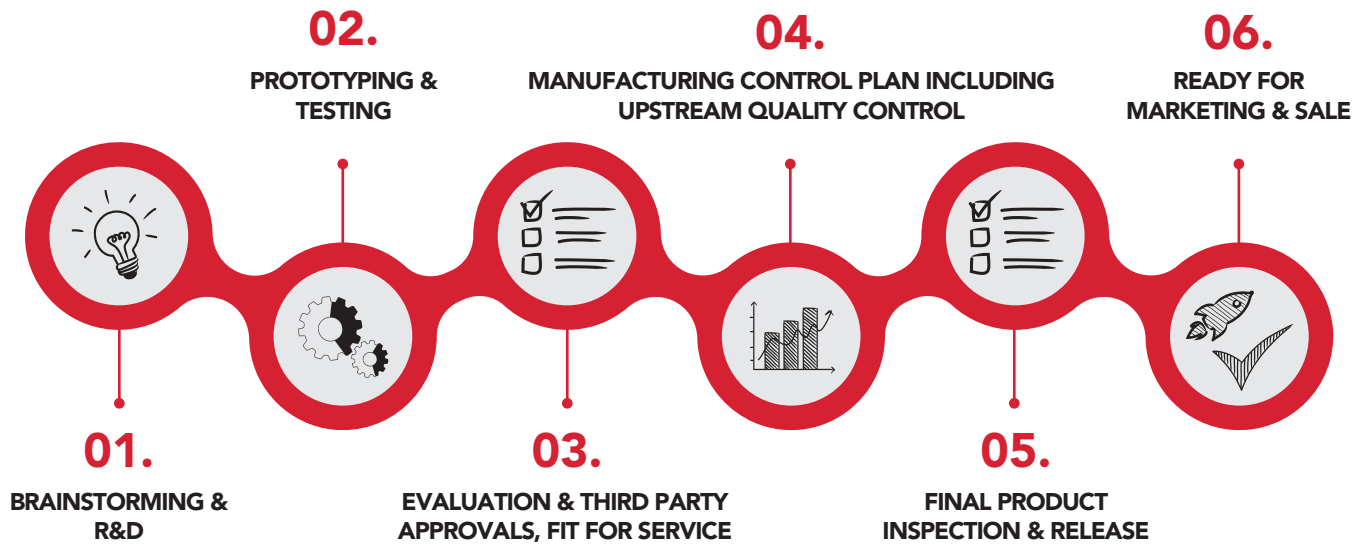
01.

BRAINSTORMING & R&D

02.

PROTOTYPING & TESTING

03.

EVALUATION & THIRD PARTY APPROVALS, FIT FOR SERVICE

04.

MANUFACTURING CONTROL PLAN INCLUDING UPSTREAM QUALITY CONTROL

05.

FINAL PRODUCT INSPECTION & RELEASE

06.

READY FOR MARKETING & SALE